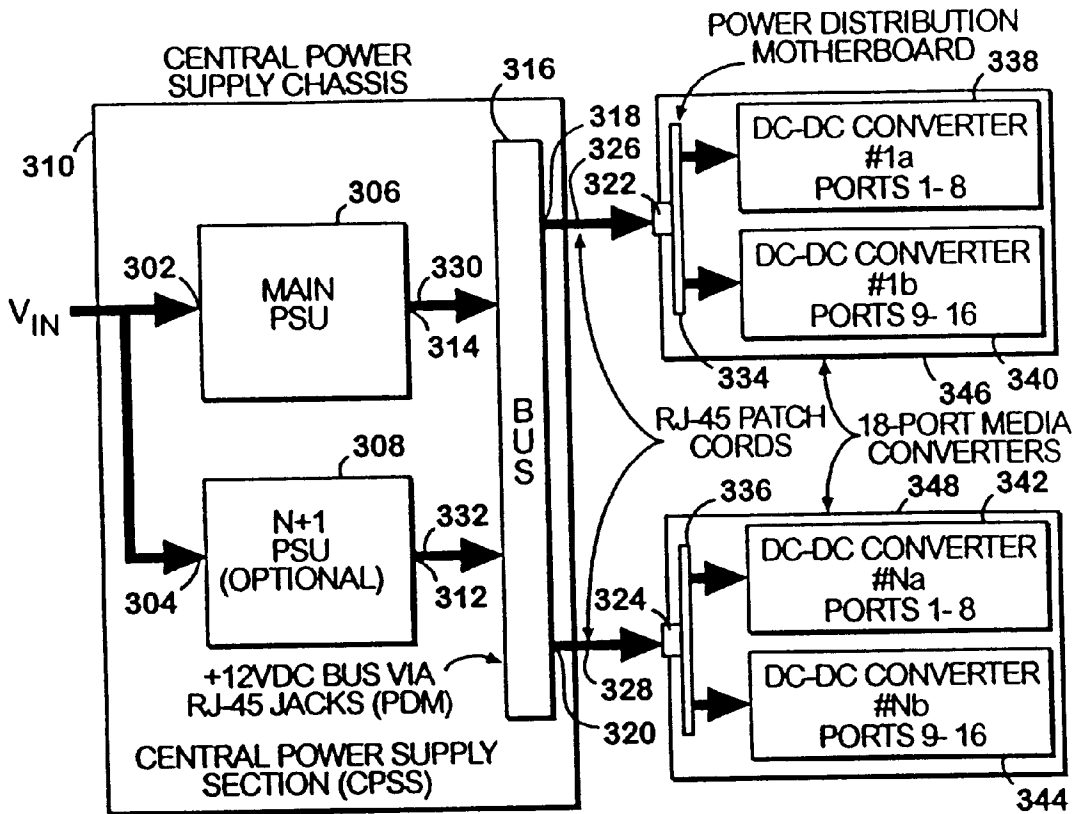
CENTRAL POWER SUPPLY CHASSIS

310

$V_{IN}$

302

304

306

MAIN PSU

330

314

308

N+1 PSU (OPTIONAL)

332

312

+12VDC BUS VIA RJ-45 JACKS (PDM)

CENTRAL POWER SUPPLY SECTION (CPSS)

316

BUS

318

326

320

328

RJ-45 PATCH CORDS

POWER DISTRIBUTION MOTHERBOARD

338

322

DC-DC CONVERTER #1a PORTS 1- 8

DC-DC CONVERTER #1b PORTS 9- 16

334

346

340

18-PORT MEDIA CONVERTERS

336

348

342

324

DC-DC CONVERTER #Na PORTS 1- 8

DC-DC CONVERTER #Nb PORTS 9- 16

344